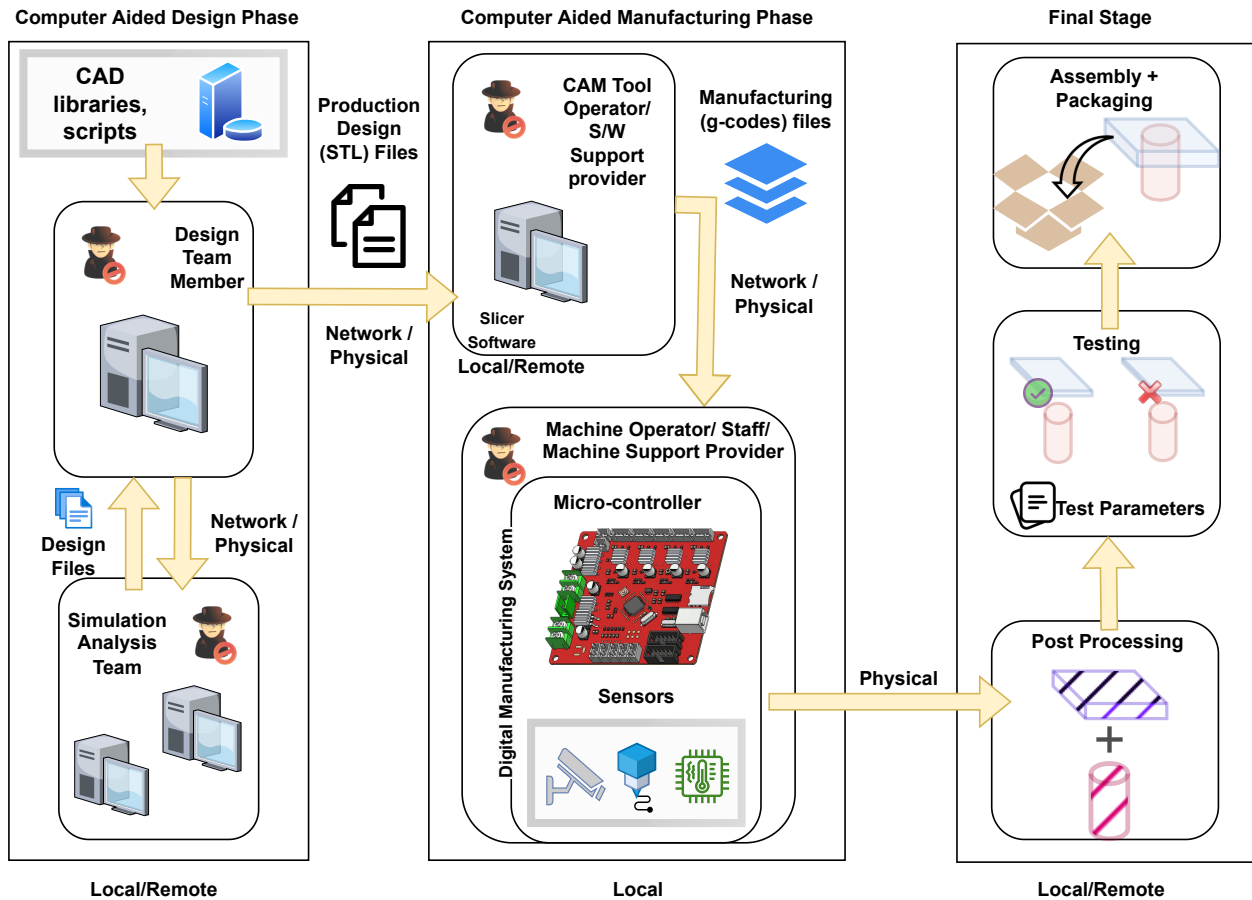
Computer Aided Design Phase

CAD libraries, scripts

Design Team Member

Design Files

Network / Physical

Simulation Analysis Team

Local/Remote

Production Design (STL) Files

Network / Physical

Computer Aided Manufacturing Phase

CAM Tool Operator/ S/W Support provider

Slicer Software

Local/Remote

Manufacturing (g-codes) files

Network / Physical

Machine Operator/ Staff/ Machine Support Provider

Digital Manufacturing System

Micro-controller

Sensors

Local

Physical

Final Stage

Assembly + Packaging

Testing

Test Parameters

Post Processing

+

Local/Remote